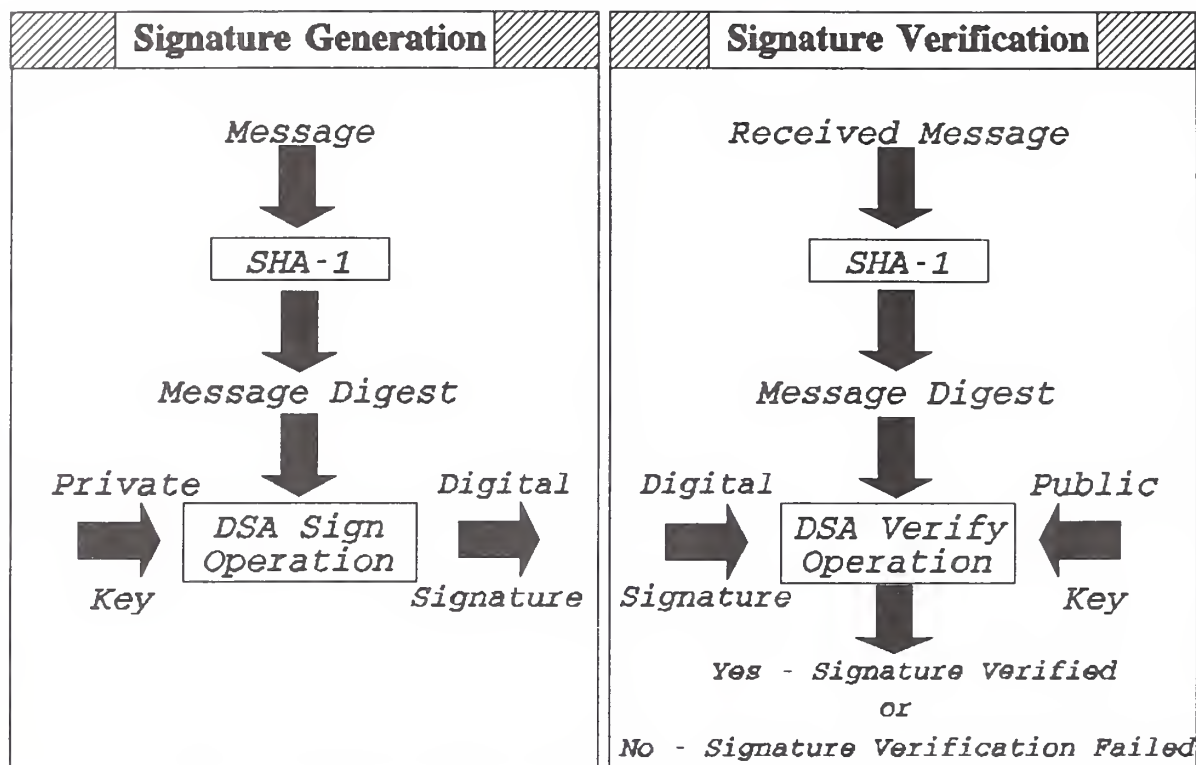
Signature Generation

Message

SHA-1

Message Digest

Private Key

DSA Sign Operation

Digital Signature

Signature Verification

Received Message

SHA-1

Message Digest

Digital Signature

DSA Verify Operation

Public Key

Yes - Signature Verified
or
No - Signature Verification Failed